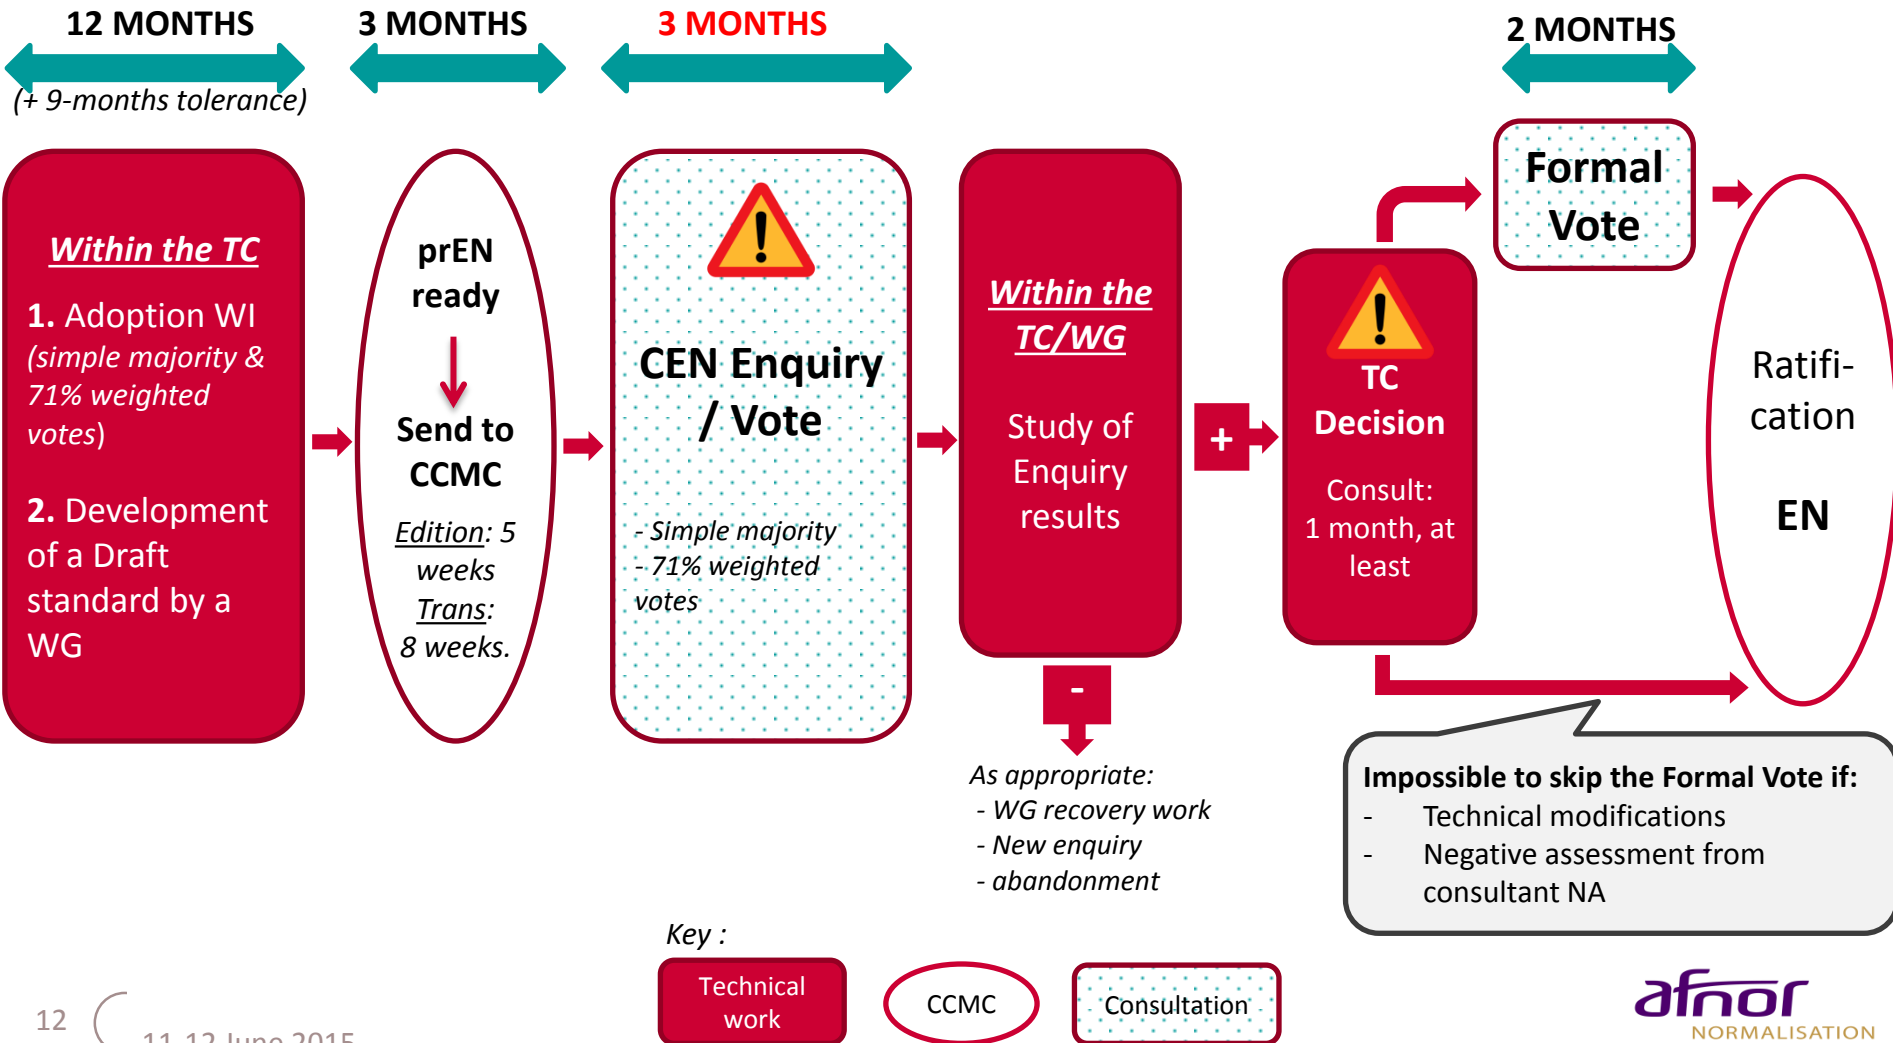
12 MONTHS
(+ 9-months tolerance)

3 MONTHS

3 MONTHS

2 MONTHS

Within the TC

1. Adoption WI (simple majority & 71% weighted votes)

2. Development of a Draft standard by a WG

prEN ready

Send to CCMC

Edition: 5 weeks
Trans: 8 weeks.

CEN Enquiry / Vote

- Simple majority
- 71% weighted votes

Within the TC/WG

Study of Enquiry results

+

-

As appropriate:
- WG recovery work
- New enquiry
- abandonment

TC Decision

Consult: 1 month, at least

Formal Vote

Ratifi-cation

EN

Impossible to skip the Formal Vote if:
- Technical modifications
- Negative assessment from consultant NA

Key :

Technical work

CCMC

Consultation

12

11-12 June 2015

afnor
NORMALISATION